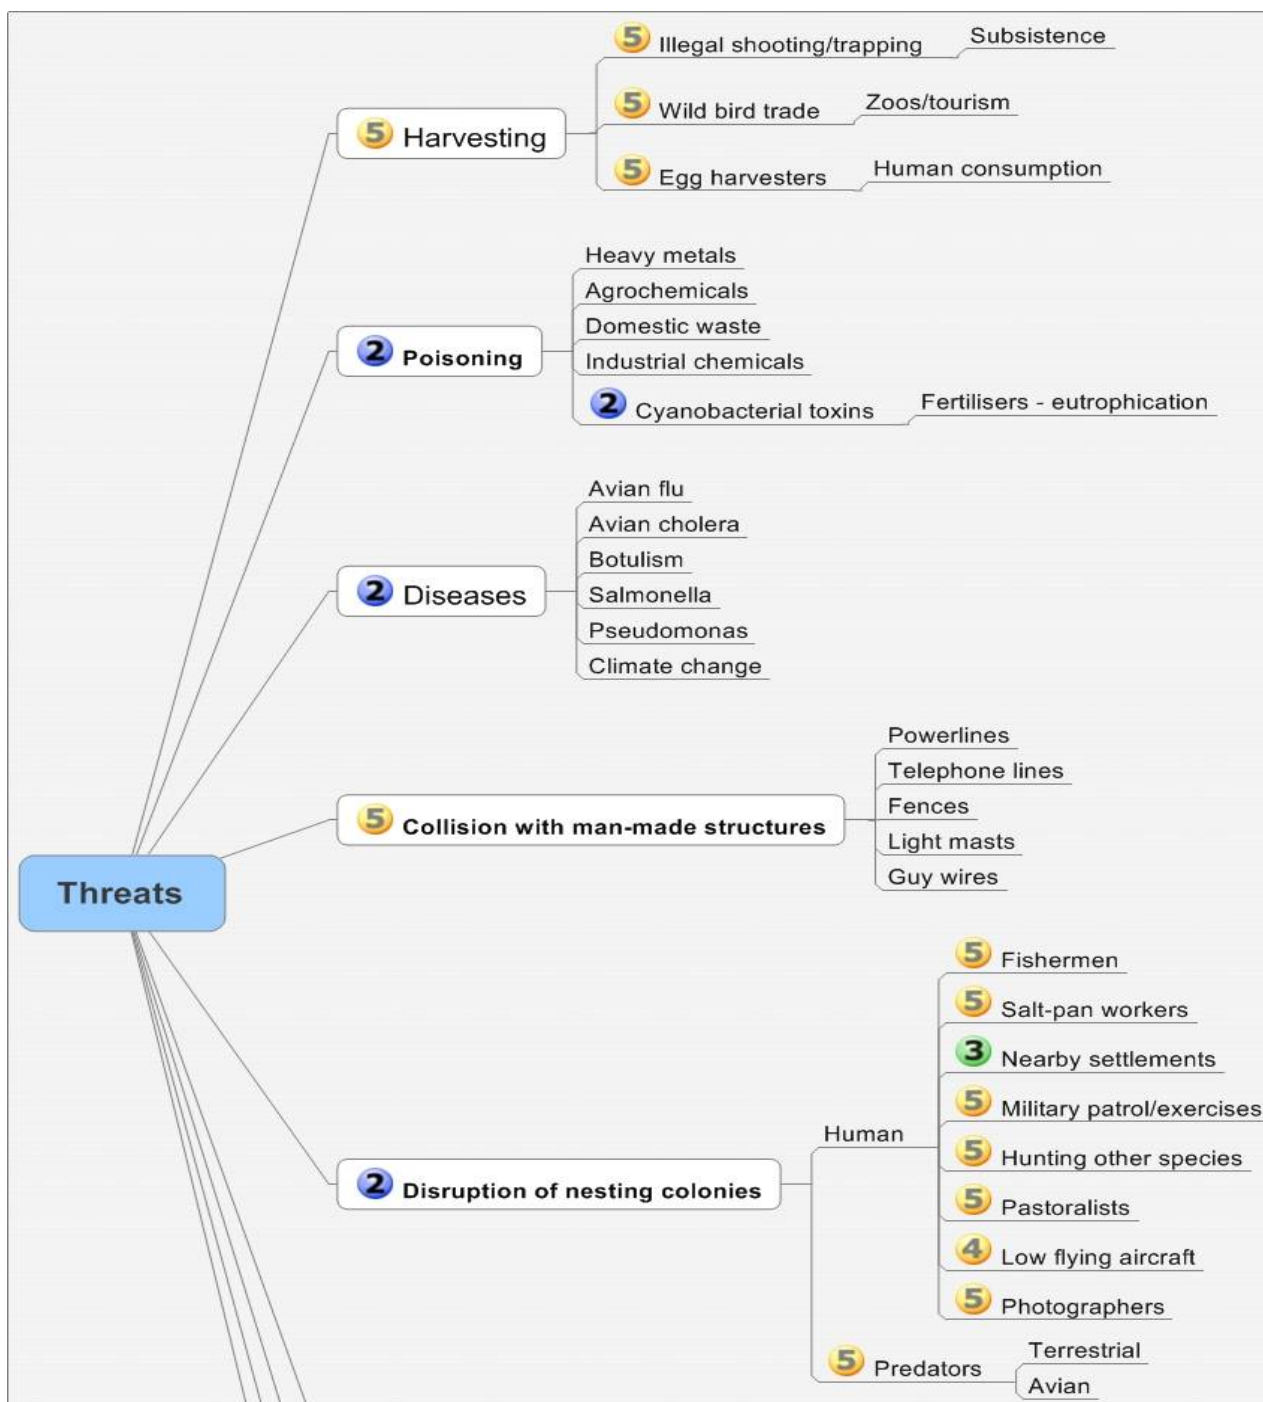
Threats

5 Harvesting
5 Illegal shooting/trapping
Subsistence
5 Wild bird trade
Zoos/tourism
5 Egg harvesters
Human consumption

2 Poisoning
Heavy metals
Agrochemicals
Domestic waste
Industrial chemicals
2 Cyanobacterial toxins
Fertilisers - eutrophication

2 Diseases
Avian flu
Avian cholera
Botulism
Salmonella
Pseudomonas
Climate change

5 Collision with man-made structures
Powerlines
Telephone lines
Fences
Light masts
Guy wires

2 Disruption of nesting colonies
Human
5 Fishermen
5 Salt-pan workers
3 Nearby settlements
5 Military patrol/exercises
5 Hunting other species
5 Pastoralists
4 Low flying aircraft
5 Photographers
5 Predators
Terrestrial
Avian